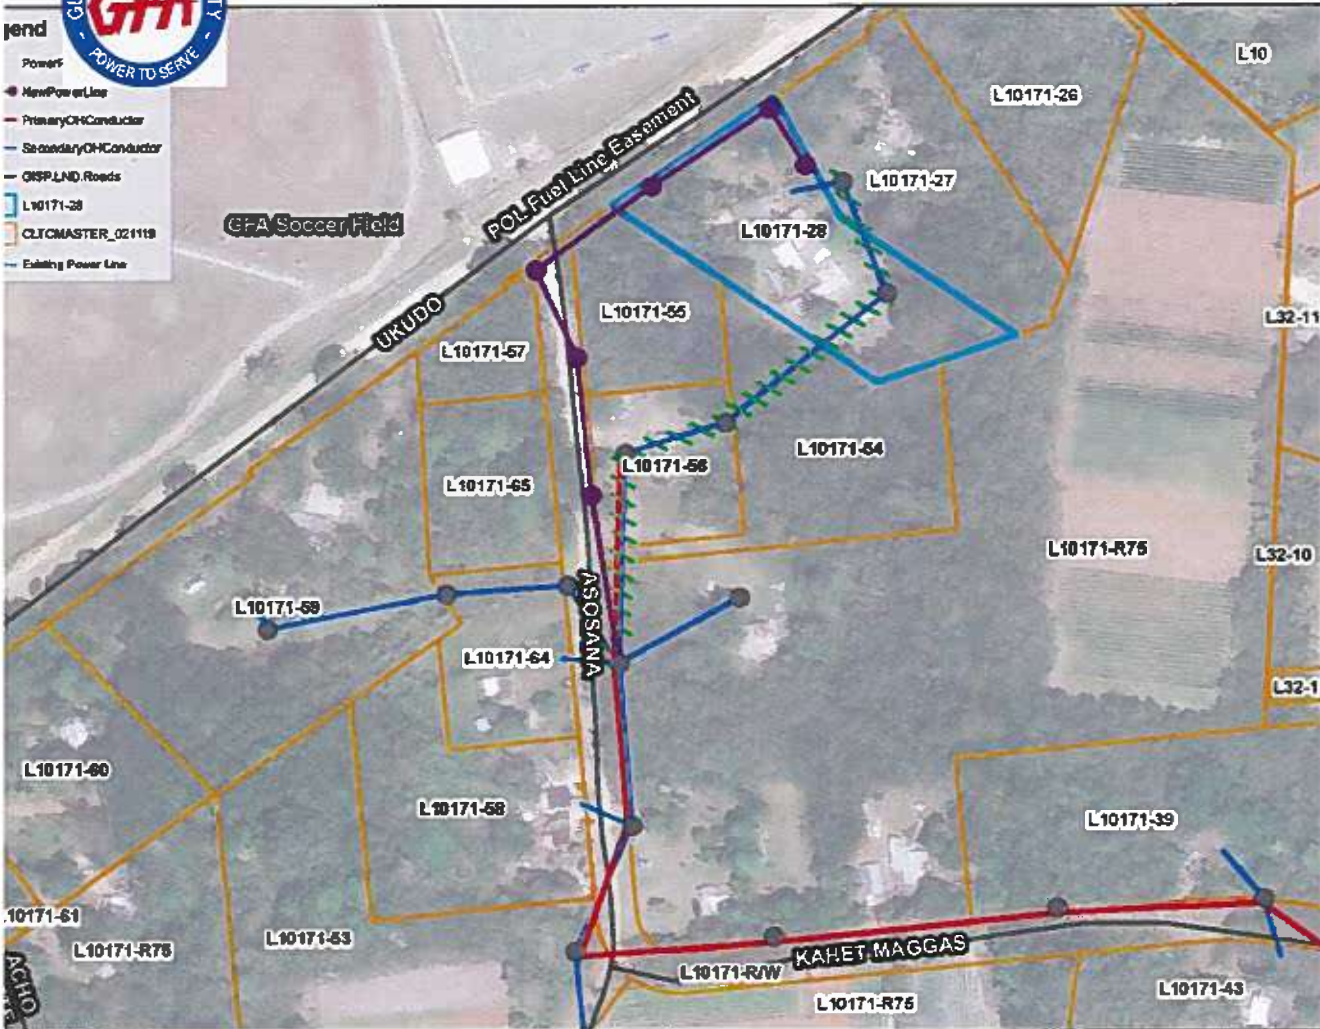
gend
Power
NewPowerLine
PrimaryOHConductor
SecondaryOHConductor
GISP.LND.Roads
L10171-28
CLTCMASTER_021119
Existing Power Line

GPA
POWER TO SERVE

GFA Soccer Field
POL Fuel Line Easement
UKUDO
L10
L10171-26
L10171-27
L10171-28
L10171-55
L10171-57
L32-11
L10171-54
L10171-56
L10171-65
L10171-R75
L32-10
L10171-59
ASOSANA
L10171-64
L32-1
L10171-60
L10171-58
L10171-39
.10171-61
L10171-R78
L10171-53
KAHET MAGGAS
L10171-R/W
L10171-R75
L10171-43
ACHO